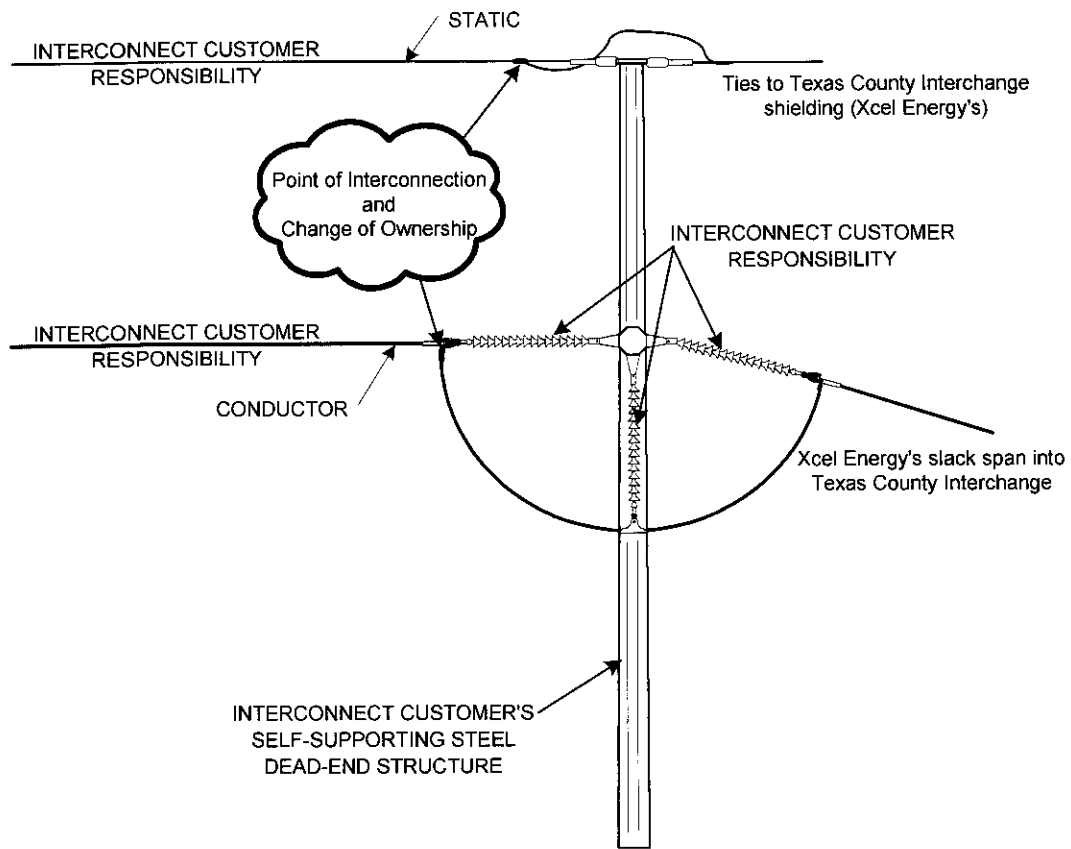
STATIC

INTERCONNECT CUSTOMER RESPONSIBILITY

Ties to Texas County Interchange shielding (Xcel Energy's)

Point of Interconnection and Change of Ownership

INTERCONNECT CUSTOMER RESPONSIBILITY

INTERCONNECT CUSTOMER RESPONSIBILITY

CONDUCTOR

Xcel Energy's slack span into Texas County Interchange

INTERCONNECT CUSTOMER'S SELF-SUPPORTING STEEL DEAD-END STRUCTURE